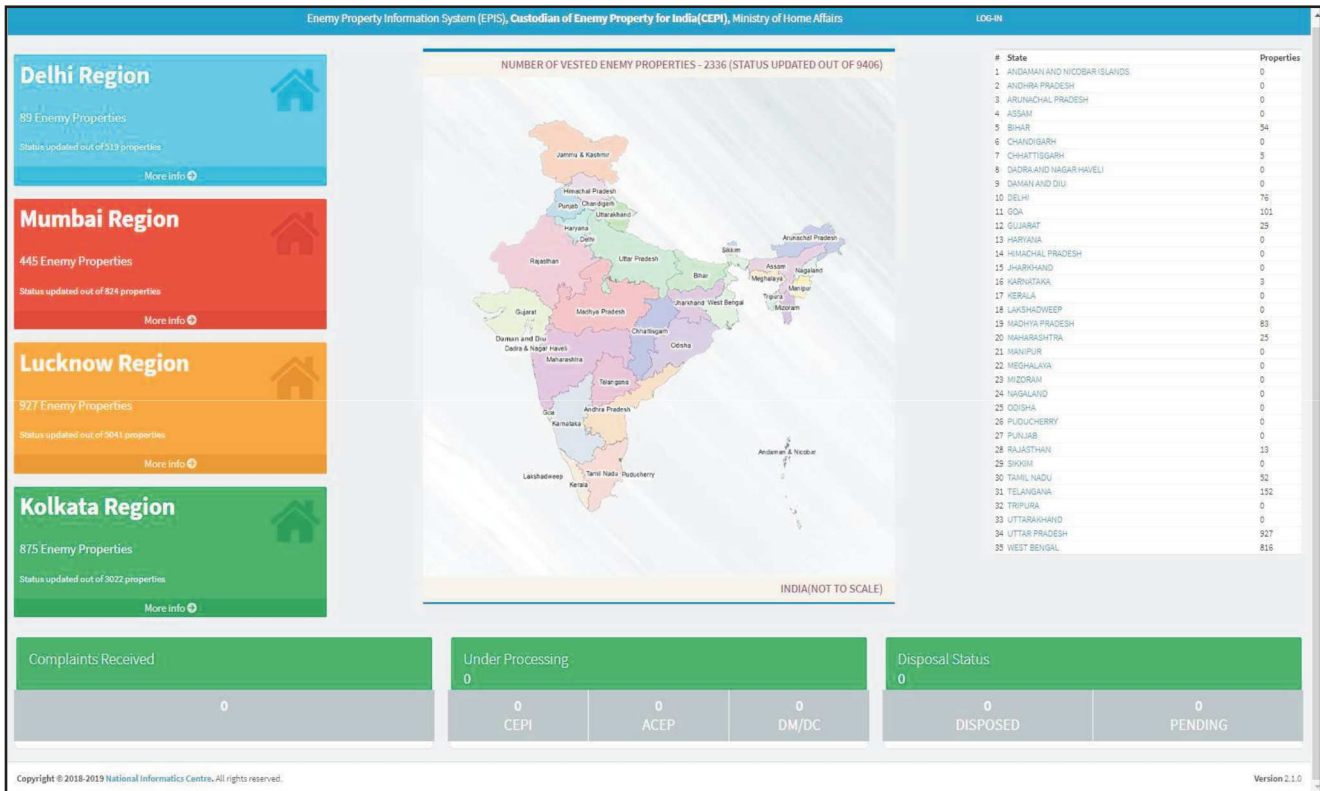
Enemy Property Information System (EPIS), Custodian of Enemy Property for India(CEPI), Ministry of Home Affairs LOG-IN

Delhi Region

89 Enemy Properties

Status updated out of 519 properties

More info

Mumbai Region

445 Enemy Properties

Status updated out of 824 properties

More info

Lucknow Region

927 Enemy Properties

Status updated out of 5041 properties

More info

Kolkata Region

875 Enemy Properties

Status updated out of 3022 properties

More info

NUMBER OF VESTED ENEMY PROPERTIES - 2336 (STATUS UPDATED OUT OF 9406)

Jammu & Kashmir
Himachal Pradesh
Punjab Chandigarh
Uttarakhand
Haryana
Delhi
Arunachal Pradesh
Sikkim
Rajasthan
Uttar Pradesh
Assam
Nagaland
Meghalaya
Bihar
Manipur
Tripura
Jharkhand West Bengal
Mizoram
Gujarat
Madhya Pradesh
Chhattisgarh
Daman and Diu
Odisha
Dadra & Nagar Haveli
Maharashtra
Telangana
Goa
Andhra Pradesh
Karnataka
Andaman & Nicobar
Lakshadweep
Tamil Nadu
Puducherry
Kerala

INDIA(NOT TO SCALE)

| # | State | Properties |
|---|---|---|
| 1 | ANDAMAN AND NICOBAR ISLANDS | 0 |
| 2 | ANDHRA PRADESH | 0 |
| 3 | ARUNACHAL PRADESH | 0 |
| 4 | ASSAM | 0 |
| 5 | BIHAR | 54 |
| 6 | CHANDIGARH | 0 |
| 7 | CHHATTISGARH | 5 |
| 8 | DADRA AND NAGAR HAVELI | 0 |
| 9 | DAMAN AND DIU | 0 |
| 10 | DELHI | 76 |
| 11 | GOA | 101 |
| 12 | GUJARAT | 29 |
| 13 | HARYANA | 0 |
| 14 | HIMACHAL PRADESH | 0 |
| 15 | JHARKHAND | 0 |
| 16 | KARNATAKA | 3 |
| 17 | KERALA | 0 |
| 18 | LAKSHADWEEP | 0 |
| 19 | MADHYA PRADESH | 83 |
| 20 | MAHARASHTRA | 25 |
| 21 | MANIPUR | 0 |
| 22 | MEGHALAYA | 0 |
| 23 | MIZORAM | 0 |
| 24 | NAGALAND | 0 |
| 25 | ODISHA | 0 |
| 26 | PUDUCHERRY | 0 |
| 27 | PUNJAB | 0 |
| 28 | RAJASTHAN | 13 |
| 29 | SIKKIM | 0 |
| 30 | TAMIL NADU | 52 |
| 31 | TELANGANA | 152 |
| 32 | TRIPURA | 0 |
| 33 | UTTARAKHAND | 0 |
| 34 | UTTAR PRADESH | 927 |
| 35 | WEST BENGAL | 816 |

Complaints Received
0

Under Processing
0
0 CEPI
0 ACEP
0 DM/DC

Disposal Status
0
0 DISPOSED
0 PENDING

Copyright © 2018-2019 National Informatics Centre. All rights reserved.

Version 2.1.0